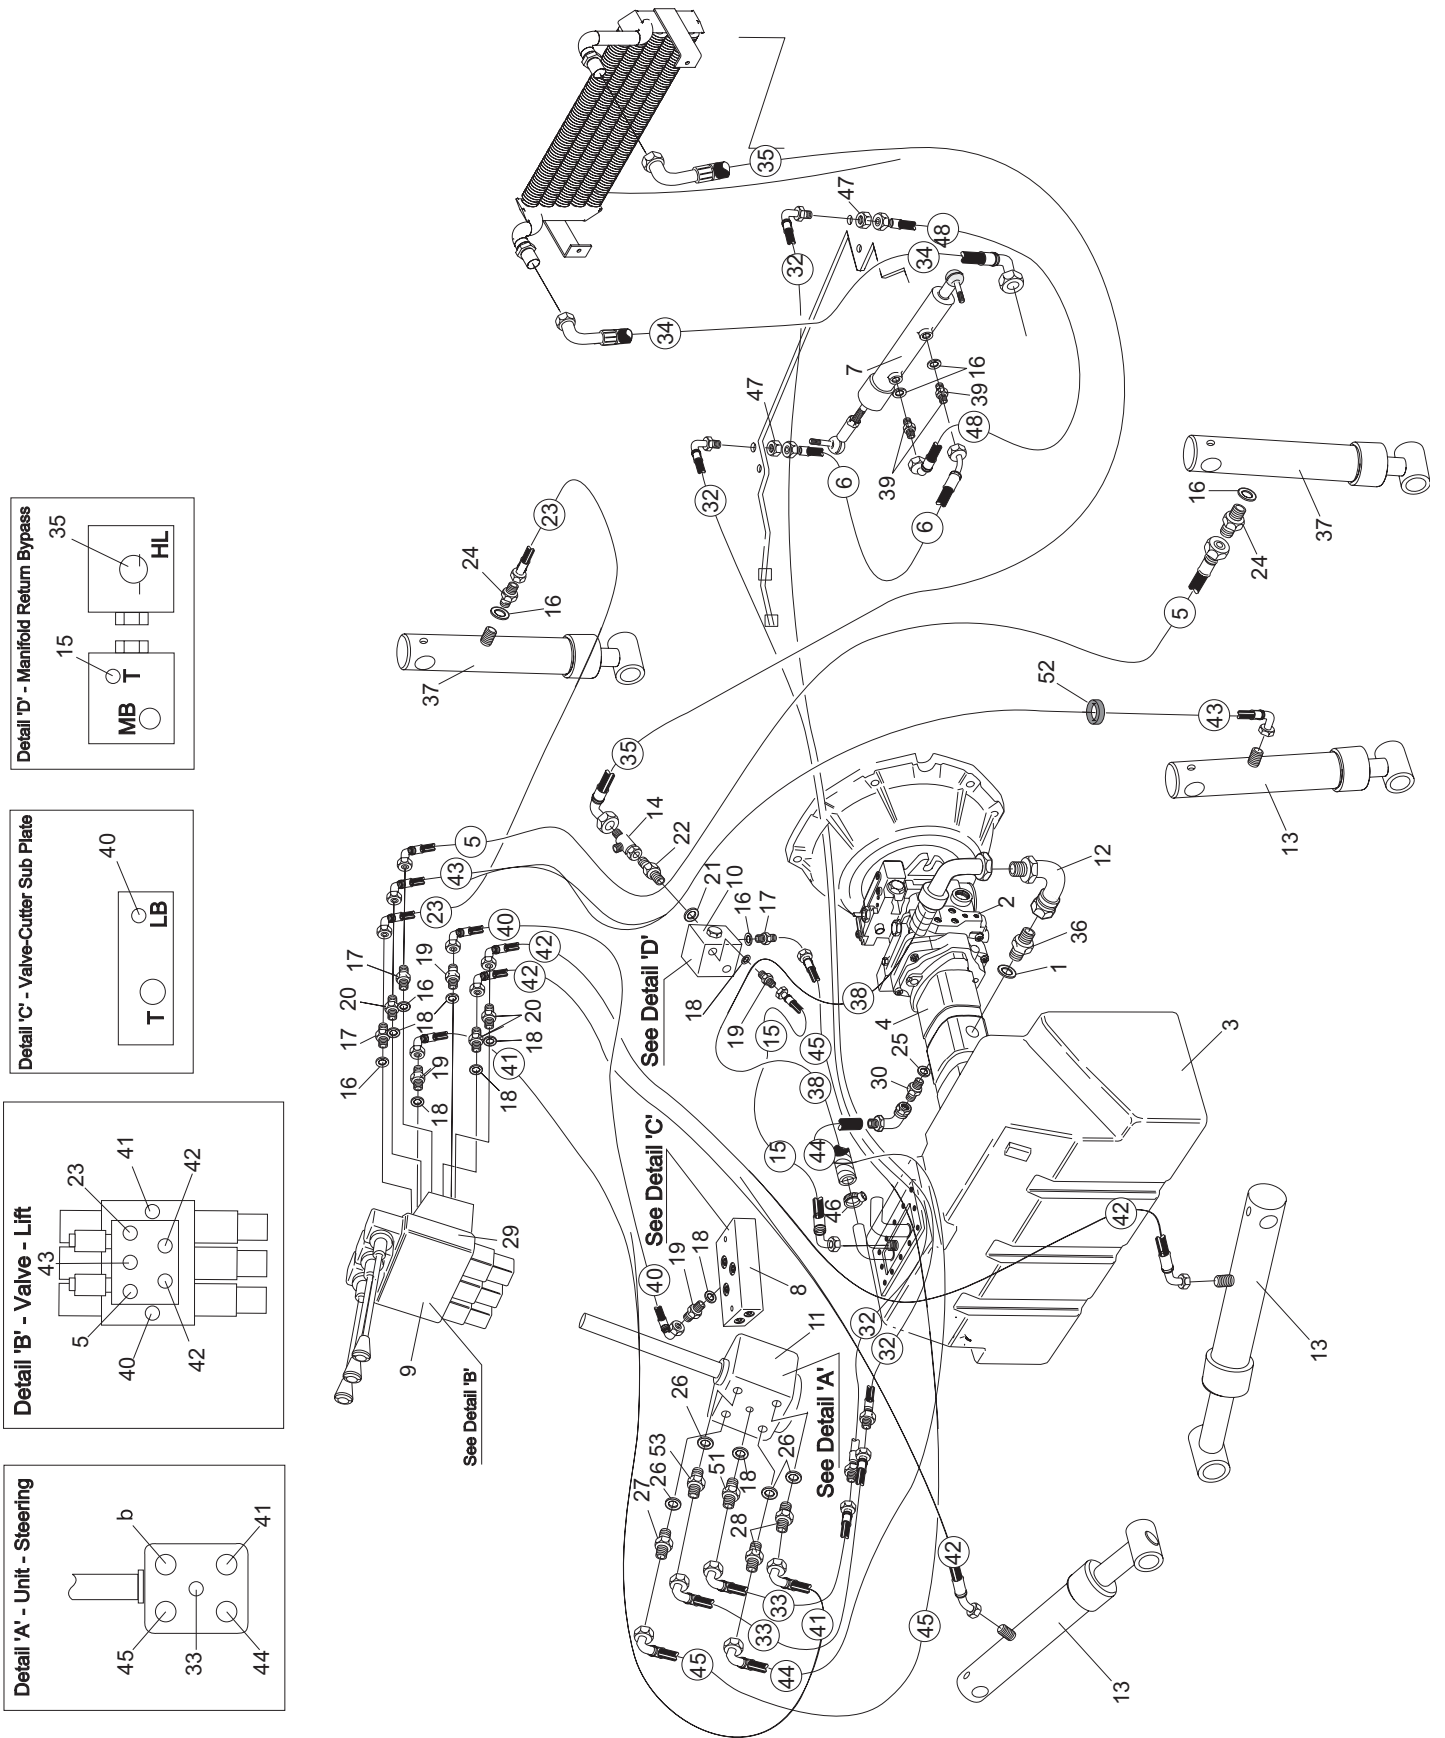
Detail 'A' - Unit - Steering

b
45
33
44
41

Detail 'B' - Valve - Lift

23
41
43
42
5
40
42

Detail 'C' - Valve-Cutter Sub Plate

40
T
LB

Detail 'D' - Manifold Return Bypass

35
15
MB
T
HL

35
47
48
32
34
34
7
16
39
39
48
47
32
6
6
16
37
24
5
23
24
16
37
52
43
13
35
14
22
12
5
43
23
21
10
16
17
2
36
1
40
42
17
19
20
16
17
16
18
19
20
18
18
41
42
18
See Detail 'D'
19
15
45
38
4
3
25
30
38
15
44
46
See Detail 'C'
42
29
9
See Detail 'B'
40
19
18
8
11
32
32
13
26
26
53
27
51
18
28
26
See Detail 'A'
33
33
41
42
45
44
45
13